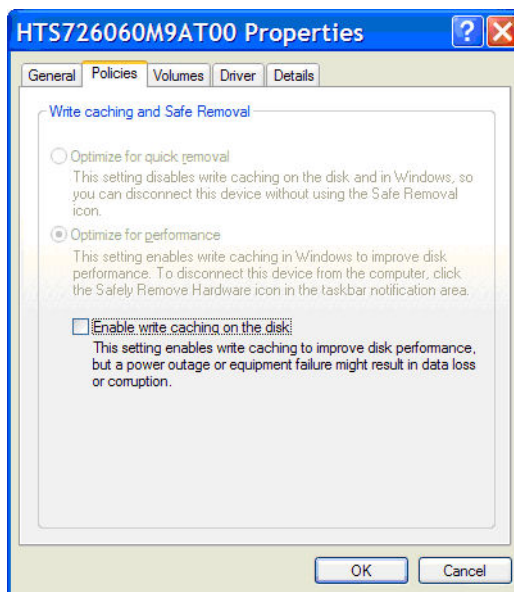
HTS726060M9AT00 Properties

General | Policies | Volumes | Driver | Details

Write caching and Safe Removal

Optimize for quick removal
This setting disables write caching on the disk and in Windows, so you can disconnect this device without using the Safe Removal icon.

Optimize for performance
This setting enables write caching in Windows to improve disk performance. To disconnect this device from the computer, click the Safely Remove Hardware icon in the taskbar notification area.

Enable write caching on the disk
This setting enables write caching to improve disk performance, but a power outage or equipment failure might result in data loss or corruption.

OK | Cancel